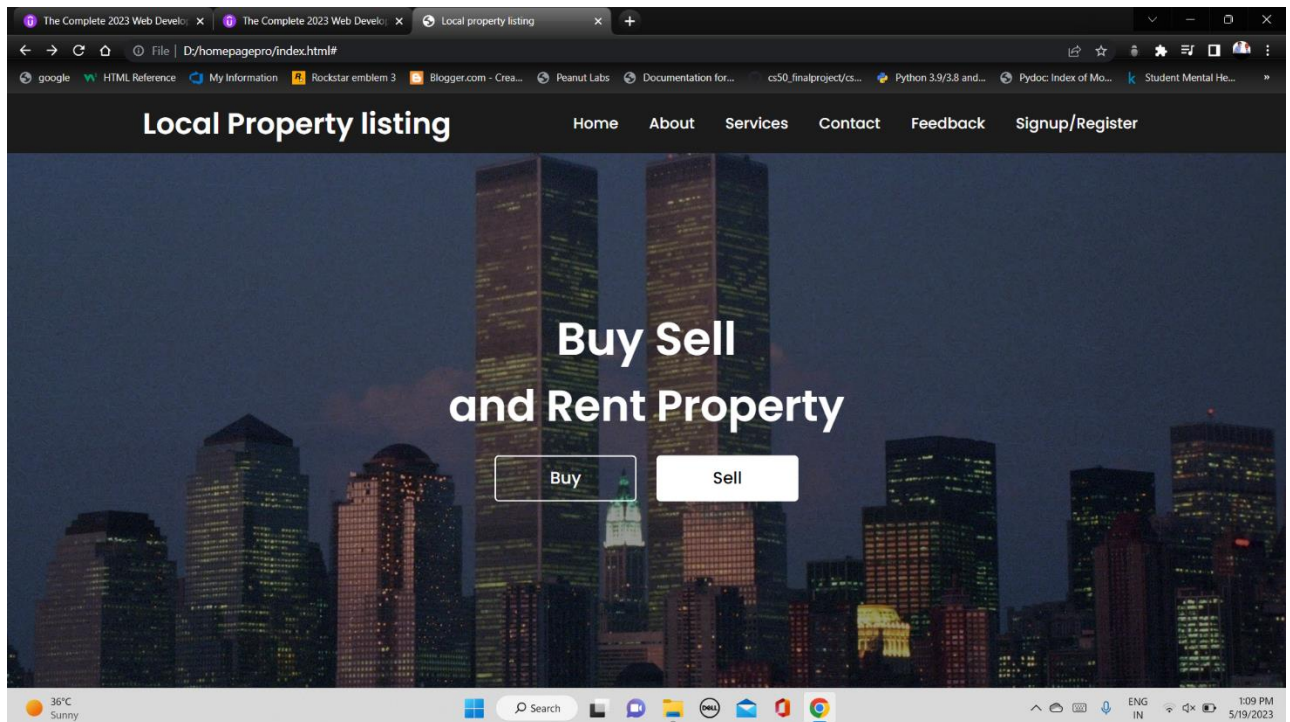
The Complete 2023 Web Develo ×
The Complete 2023 Web Develo ×
Local property listing ×
+

File | D:/homepagepro/index.html#

google
HTML Reference
My Information
Rockstar emblem 3
Blogger.com - Crea...
Peanut Labs
Documentation for...
cs50_finalproject/cs...
Python 3.9/3.8 and...
Pydoc: Index of Mo...
Student Mental He...
»

Local Property listing

Home About Services Contact Feedback Signup/Register

Buy Sell
and Rent Property

Buy
Sell

36°C
Sunny

Search

ENG
IN

1:09 PM
5/19/2023